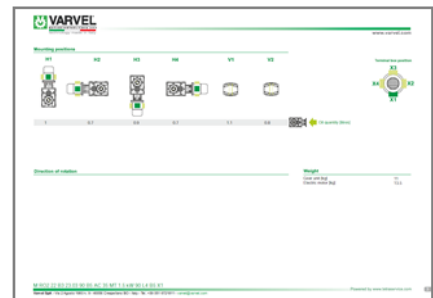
VARVEL

www.varvel.com

Mounting positions

H1 H2 H3 H4 V1 V2

Terminal box position

X1 X2 X3 X4

Oil quantity (litres)

Direction of rotation

Weight

Gear unit (kg)

Electric motor (kg)

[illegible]

Powered by www.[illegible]

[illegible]